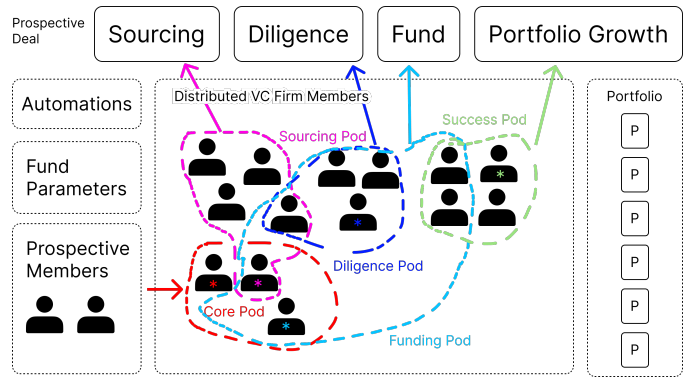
Prospective Deal

Sourcing

Diligence

Fund

Portfolio Growth

Automations

Fund Parameters

Prospective Members

Distributed VC Firm Members

Sourcing Pod

Success Pod

Diligence Pod

Core Pod

Funding Pod

Portfolio

P

P

P

P

P

P